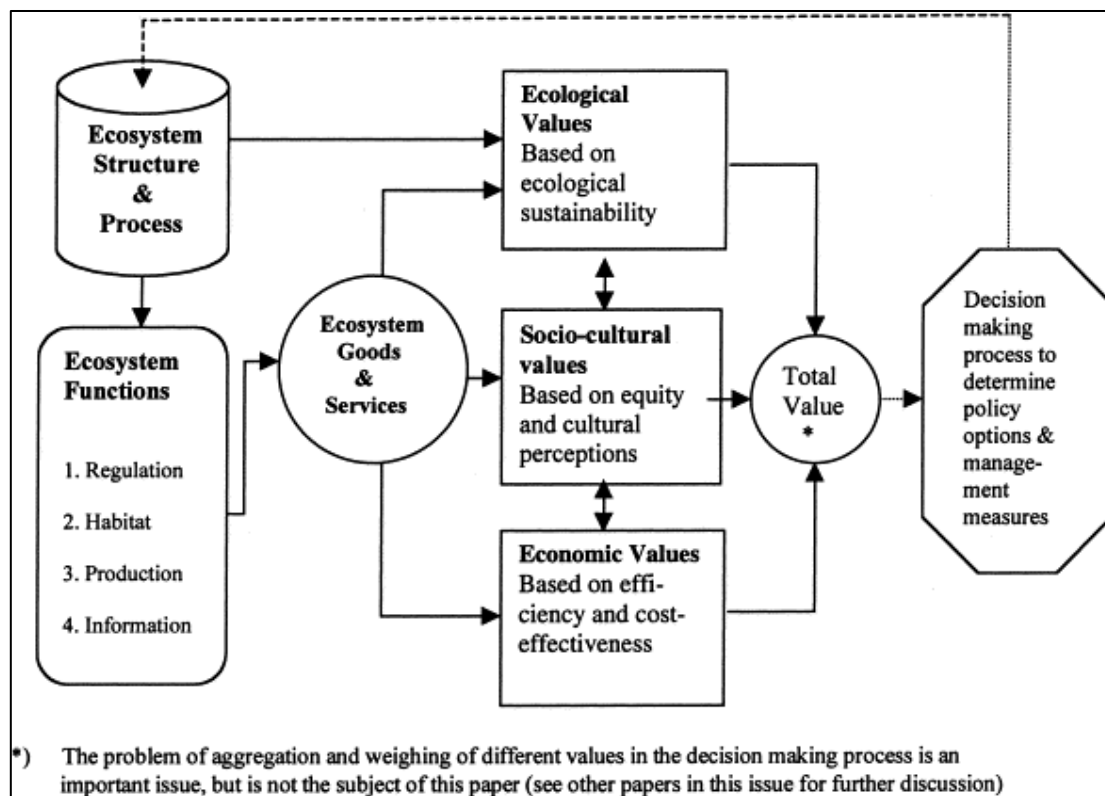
Ecosystem Structure & Process

Ecosystem Functions

1. Regulation

2. Habitat

3. Production

4. Information

Ecosystem Goods & Services

Ecological Values
Based on ecological sustainability

Socio-cultural values
Based on equity and cultural perceptions

Economic Values
Based on efficiency and cost-effectiveness

Total Value *

Decision making process to determine policy options & management measures

*) The problem of aggregation and weighing of different values in the decision making process is an important issue, but is not the subject of this paper (see other papers in this issue for further discussion)